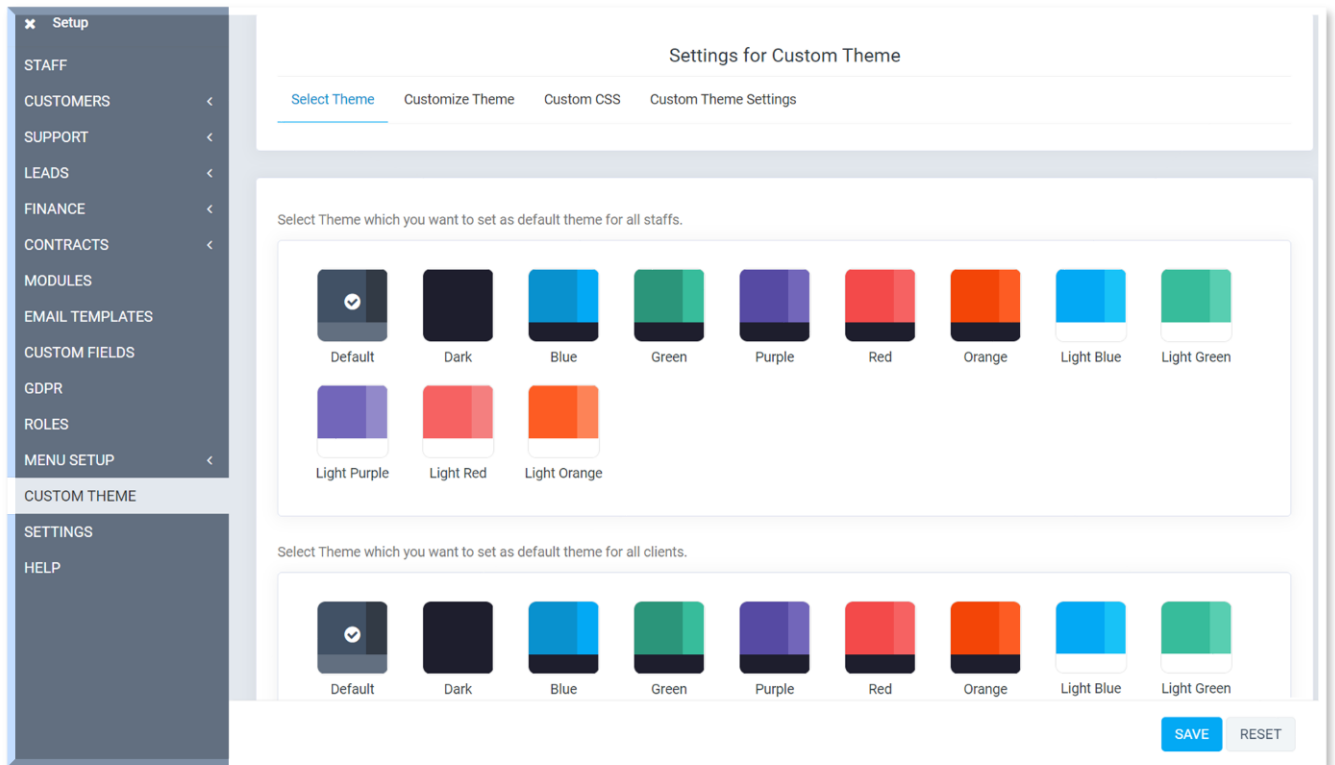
✖ Setup
STAFF
CUSTOMERS
SUPPORT
LEADS
FINANCE
CONTRACTS
MODULES
EMAIL TEMPLATES
CUSTOM FIELDS
GDPR
ROLES
MENU SETUP
CUSTOM THEME
SETTINGS
HELP

Settings for Custom Theme

Select Theme | Customize Theme | Custom CSS | Custom Theme Settings

Select Theme which you want to set as default theme for all staffs.

Default
Dark
Blue
Green
Purple
Red
Orange
Light Blue
Light Green
Light Purple
Light Red
Light Orange

Select Theme which you want to set as default theme for all clients.

Default
Dark
Blue
Green
Purple
Red
Orange
Light Blue
Light Green

SAVE
RESET